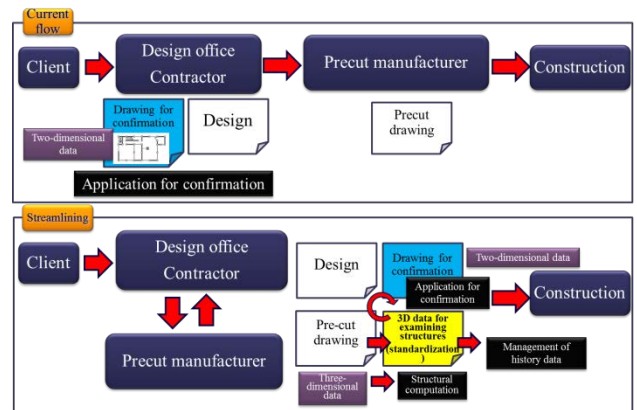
Current flow

Client

Design office Contractor

Precut manufacturer

Construction

Drawing for confirmation

Two-dimensional data

Design

Precut drawing

Application for confirmation

Streamlining

Client

Design office Contractor

Precut manufacturer

Design

Drawing for confirmation

Two-dimensional data

Application for confirmation

Construction

Pre-cut drawing

3D data for examining structures (standardization)

Management of history data

Three-dimensional data

Structural computation